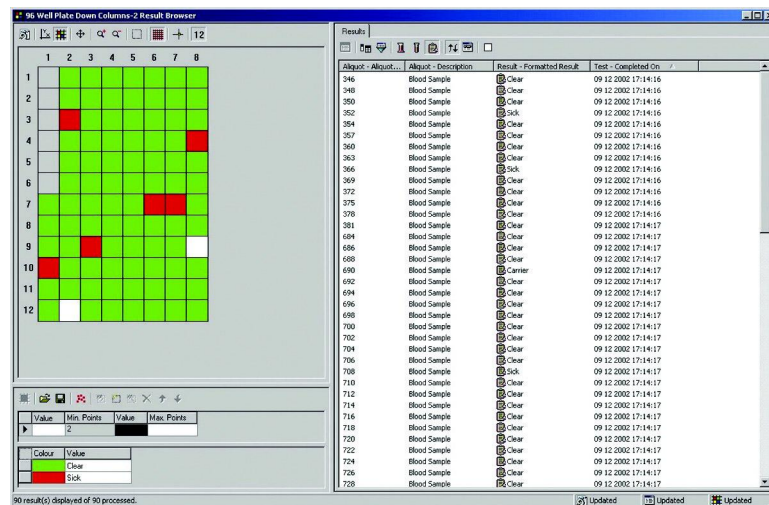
96 Well Plate Down Columns-2 Result Browser

12

1 2 3 4 5 6 7 8

1
2
3
4
5
6
7
8
9
10
11
12

| Value | Min. Points | Value | Max. Points |
|---|---|---|---|
| | 2 | | |

| Colour | Value |
|---|---|
| | Clear |
| | Sick |

Results

| Aliquot - Aliquot... | Aliquot - Description | Result - Formatted Result | Test - Completed On |
|---|---|---|---|
| 346 | Blood Sample | Clear | 09 12 2002 17:14:16 |
| 348 | Blood Sample | Clear | 09 12 2002 17:14:16 |
| 350 | Blood Sample | Clear | 09 12 2002 17:14:16 |
| 352 | Blood Sample | Sick | 09 12 2002 17:14:16 |
| 354 | Blood Sample | Clear | 09 12 2002 17:14:16 |
| 357 | Blood Sample | Clear | 09 12 2002 17:14:16 |
| 360 | Blood Sample | Clear | 09 12 2002 17:14:16 |
| 363 | Blood Sample | Clear | 09 12 2002 17:14:16 |
| 366 | Blood Sample | Sick | 09 12 2002 17:14:16 |
| 369 | Blood Sample | Clear | 09 12 2002 17:14:16 |
| 372 | Blood Sample | Clear | 09 12 2002 17:14:16 |
| 375 | Blood Sample | Clear | 09 12 2002 17:14:16 |
| 378 | Blood Sample | Clear | 09 12 2002 17:14:16 |
| 381 | Blood Sample | Clear | 09 12 2002 17:14:17 |
| 684 | Blood Sample | Clear | 09 12 2002 17:14:17 |
| 686 | Blood Sample | Clear | 09 12 2002 17:14:17 |
| 688 | Blood Sample | Clear | 09 12 2002 17:14:17 |
| 690 | Blood Sample | Carrier | 09 12 2002 17:14:17 |
| 692 | Blood Sample | Clear | 09 12 2002 17:14:17 |
| 694 | Blood Sample | Clear | 09 12 2002 17:14:17 |
| 696 | Blood Sample | Clear | 09 12 2002 17:14:17 |
| 698 | Blood Sample | Clear | 09 12 2002 17:14:17 |
| 700 | Blood Sample | Clear | 09 12 2002 17:14:17 |
| 702 | Blood Sample | Clear | 09 12 2002 17:14:17 |
| 704 | Blood Sample | Clear | 09 12 2002 17:14:17 |
| 706 | Blood Sample | Clear | 09 12 2002 17:14:17 |
| 708 | Blood Sample | Sick | 09 12 2002 17:14:17 |
| 710 | Blood Sample | Clear | 09 12 2002 17:14:17 |
| 712 | Blood Sample | Clear | 09 12 2002 17:14:17 |
| 714 | Blood Sample | Clear | 09 12 2002 17:14:17 |
| 716 | Blood Sample | Clear | 09 12 2002 17:14:17 |
| 718 | Blood Sample | Clear | 09 12 2002 17:14:17 |
| 720 | Blood Sample | Clear | 09 12 2002 17:14:17 |
| 722 | Blood Sample | Clear | 09 12 2002 17:14:17 |
| 724 | Blood Sample | Clear | 09 12 2002 17:14:17 |
| 726 | Blood Sample | Clear | 09 12 2002 17:14:17 |
| 728 | Blood Sample | Clear | 09 12 2002 17:14:17 |

90 result(s) displayed of 90 processed.

Updated Updated Updated